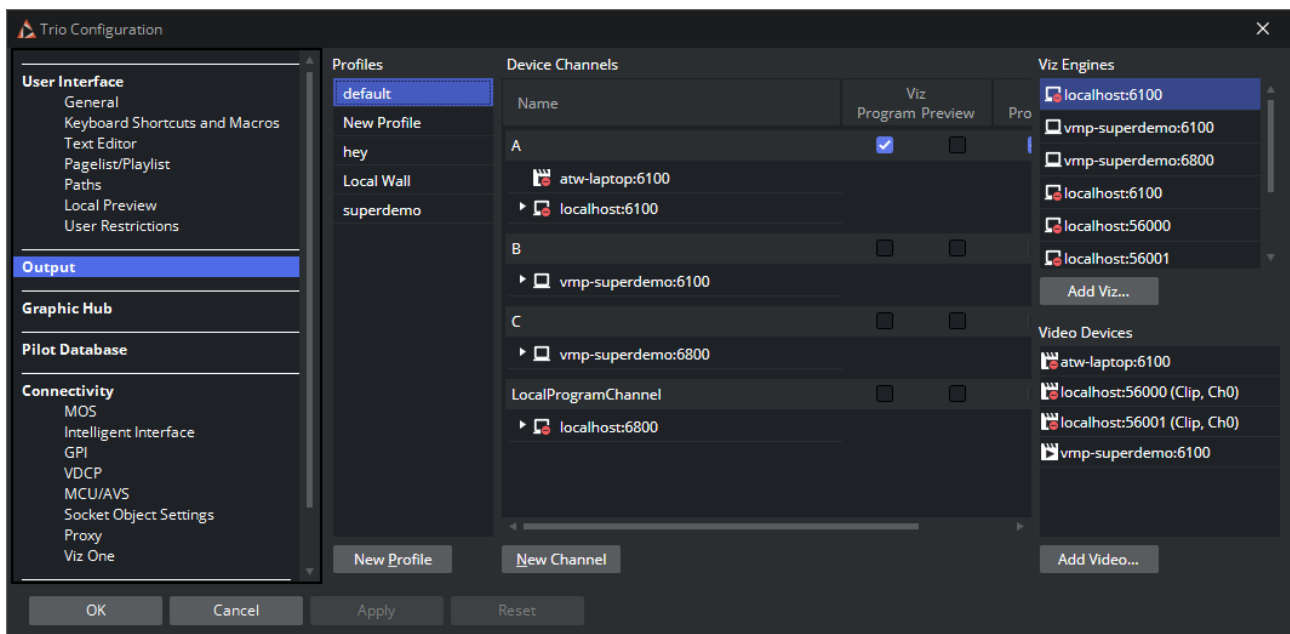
Trio Configuration

User Interface
General
Keyboard Shortcuts and Macros
Text Editor
Pagelist/Playlist
Paths
Local Preview
User Restrictions

Output

Graphic Hub

Pilot Database

Connectivity
MOS
Intelligent Interface
GPI
VDCP
MCU/AVS
Socket Object Settings
Proxy
Viz One

Profiles
default
New Profile
hey
Local Wall
superdemo

New Profile

Device Channels

| Name | Viz Program | Preview | Pro |
|---|---|---|---|
| A | | | |
| atw-laptop:6100 | | | |
| localhost:6100 | | | |
| B | | | |
| vmp-superdemo:6100 | | | |
| C | | | |
| vmp-superdemo:6800 | | | |
| LocalProgramChannel | | | |
| localhost:6800 | | | |

New Channel

Viz Engines
localhost:6100
vmp-superdemo:6100
vmp-superdemo:6800
localhost:6100
localhost:56000
localhost:56001

Add Viz...

Video Devices
atw-laptop:6100
localhost:56000 (Clip, Ch0)
localhost:56001 (Clip, Ch0)
vmp-superdemo:6100

Add Video...

OK
Cancel
Apply
Reset